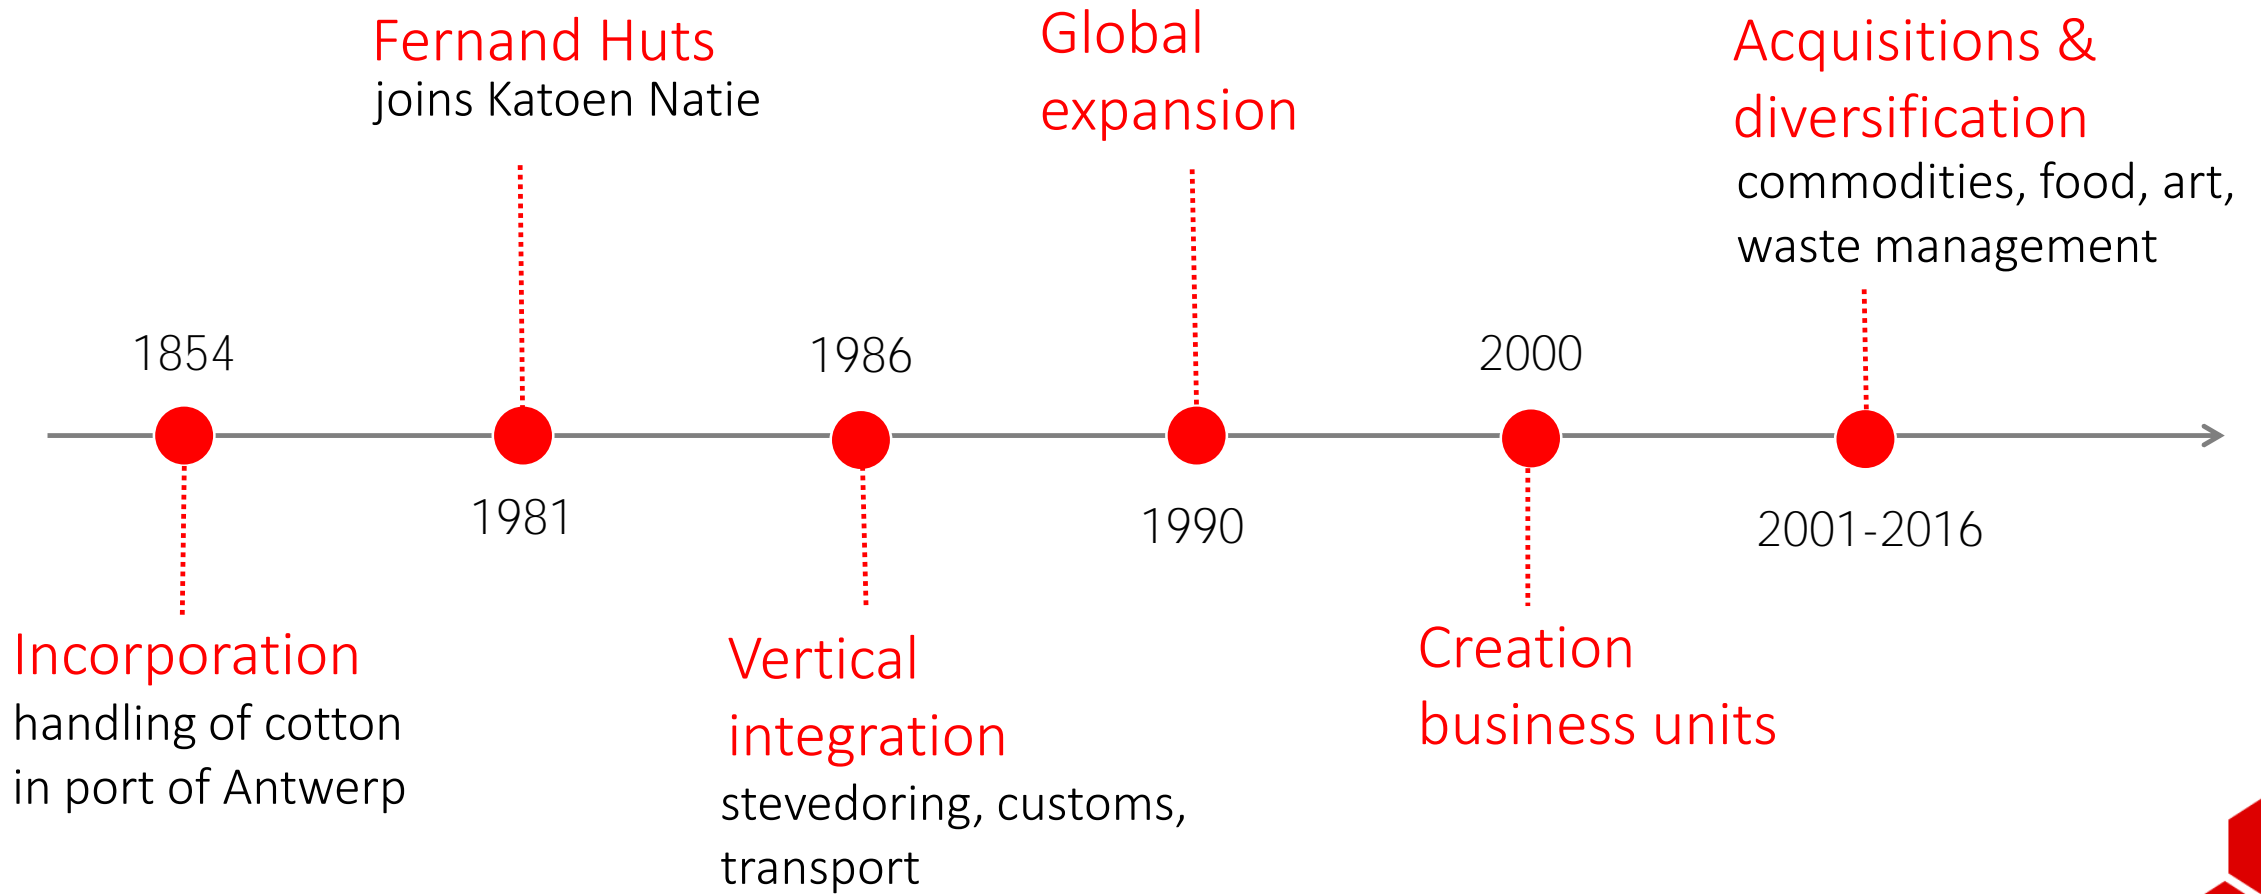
Fernand Huts
joins Katoen Natie

Global expansion

Acquisitions & diversification
commodities, food, art, waste management

1854

1986

2000

1981

1990

2001-2016

Incorporation
handling of cotton in port of Antwerp

Vertical integration
stevedoring, customs, transport

Creation business units